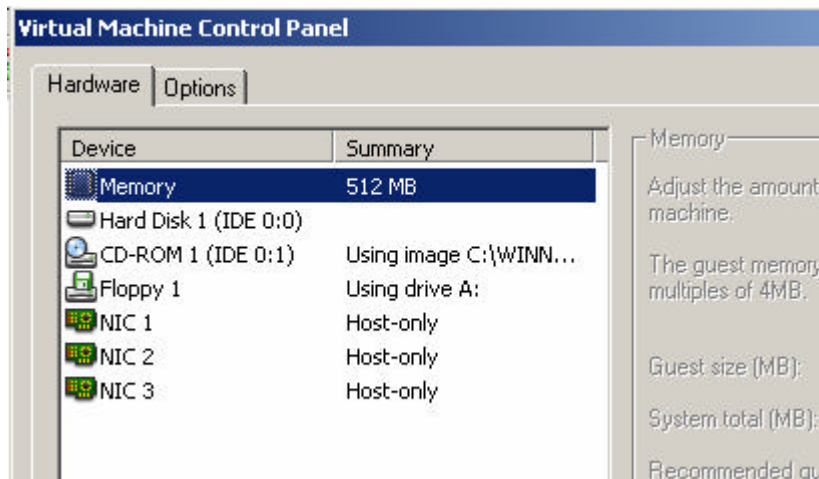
Virtual Machine Control Panel

Hardware | Options

| Device | Summary |
|---|---|
| Memory | 512 MB |
| Hard Disk 1 (IDE 0:0) | |
| CD-ROM 1 (IDE 0:1) | Using image C:\WINN... |
| Floppy 1 | Using drive A: |
| NIC 1 | Host-only |
| NIC 2 | Host-only |
| NIC 3 | Host-only |

Memory

Adjust the amount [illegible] machine.

The guest memory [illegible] multiples of 4MB.

Guest size (MB):

System total (MB):

Recommended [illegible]